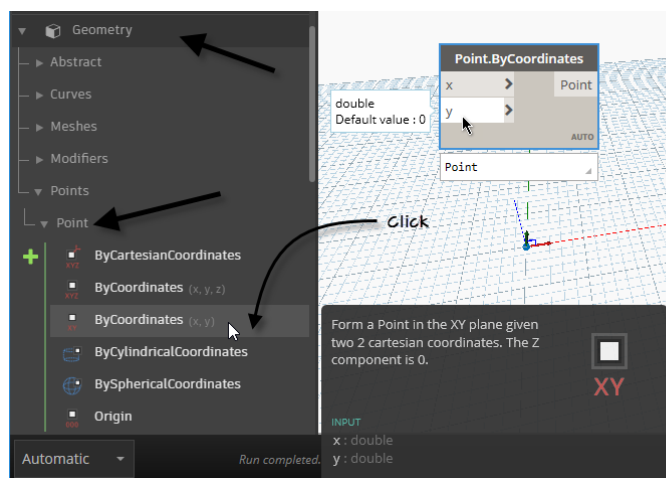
Geometry
Abstract
Curves
Meshes
Modifiers
Points
Point
ByCartesianCoordinates
ByCoordinates (x, y, z)
ByCoordinates (x, y)
ByCylindricalCoordinates
BySphericalCoordinates
Origin

Point.ByCoordinates
x
y
Point
AUTO
double
Default value : 0
Point

Click

Form a Point in the XY plane given two 2 cartesian coordinates. The Z component is 0.
XY
INPUT
x : double
y : double

Automatic
Run completed.